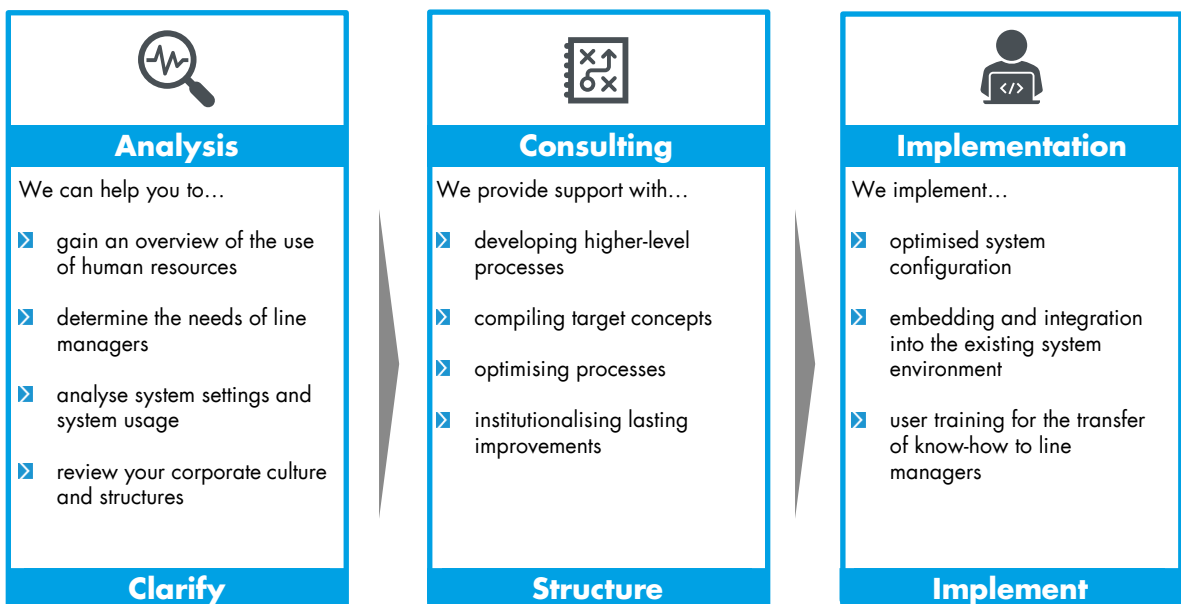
Analysis

We can help you to…

gain an overview of the use of human resources

determine the needs of line managers

analyse system settings and system usage

review your corporate culture and structures

Clarify

Consulting

We provide support with…

developing higher-level processes

compiling target concepts

optimising processes

institutionalising lasting improvements

Structure

Implementation

We implement…

optimised system configuration

embedding and integration into the existing system environment

user training for the transfer of know-how to line managers

Implement